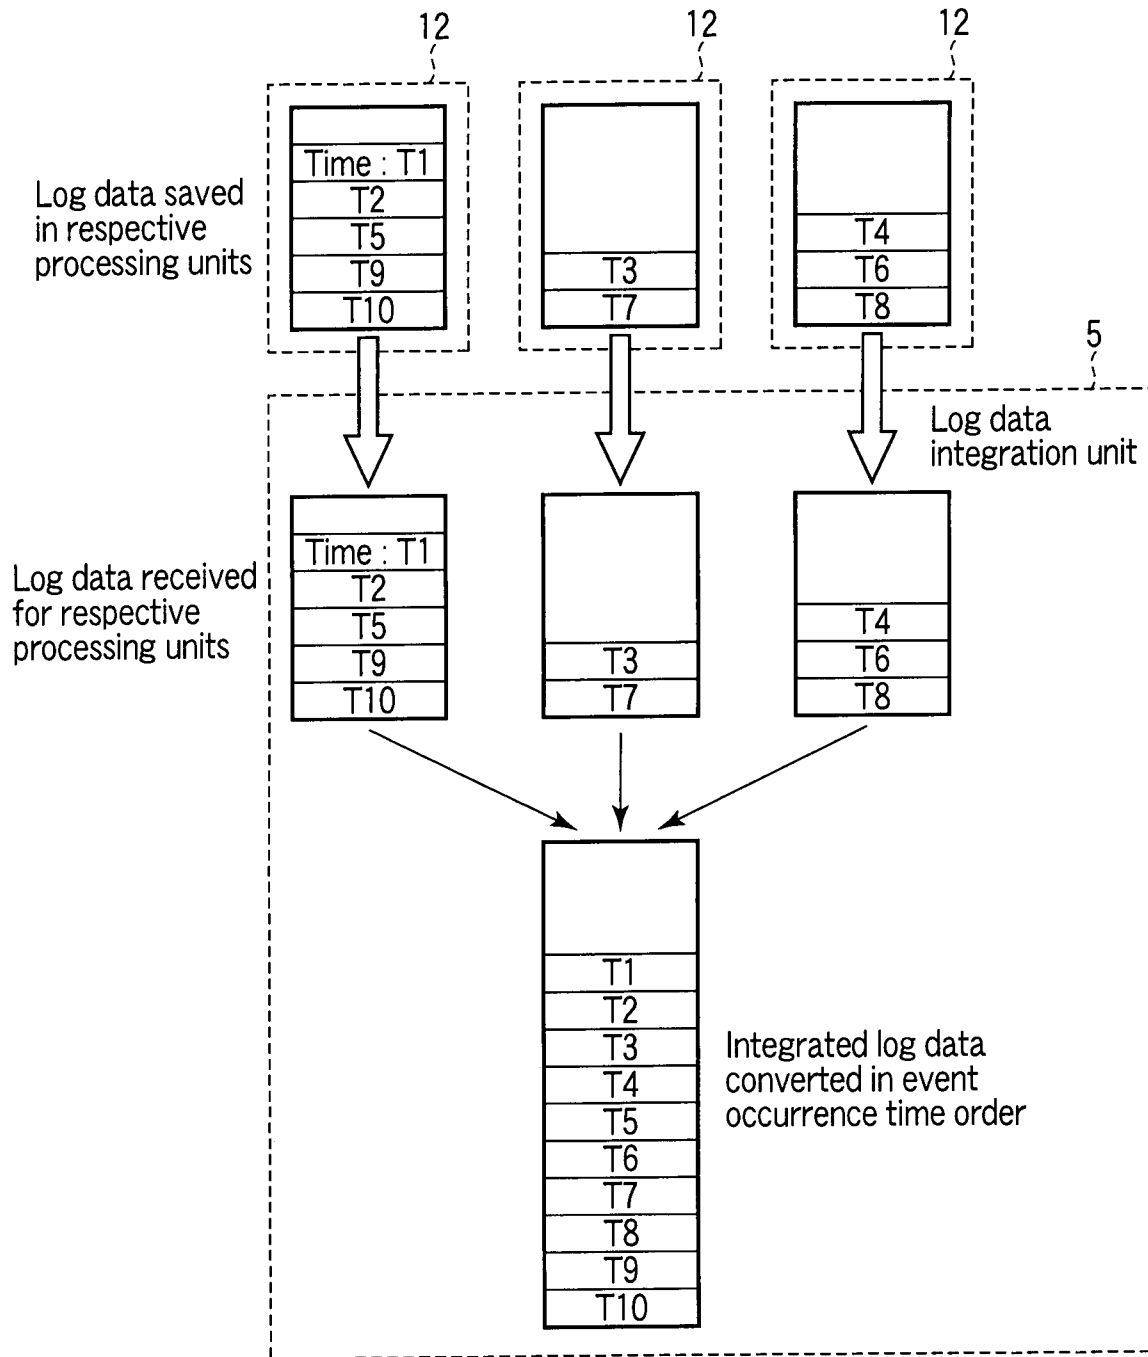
12
12
12

Log data saved in respective processing units

Time : T1
T2
T5
T9
T10

T3
T7

T4
T6
T8

5

Log data integration unit

Log data received for respective processing units

Time : T1
T2
T5
T9
T10

T3
T7

T4
T6
T8

T1
T2
T3
T4
T5
T6
T7
T8
T9
T10

Integrated log data converted in event occurrence time order